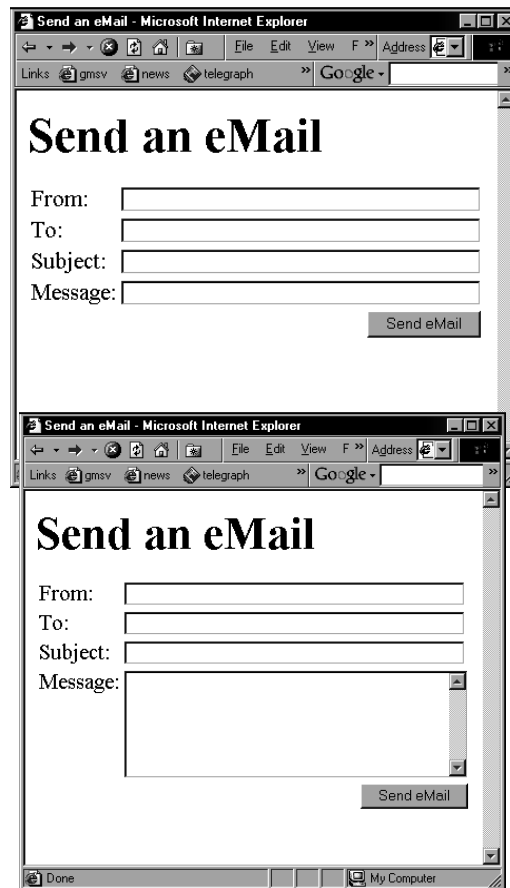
Send an eMail - Microsoft Internet Explorer

File Edit View F » Address

Links gmsv news telegraph » Google

Send an eMail

From:

To:

Subject:

Message:

Send eMail

Send an eMail - Microsoft Internet Explorer

File Edit View F » Address

Links gmsv news telegraph » Google

Send an eMail

From:

To:

Subject:

Message:

Send eMail

Done

My Computer